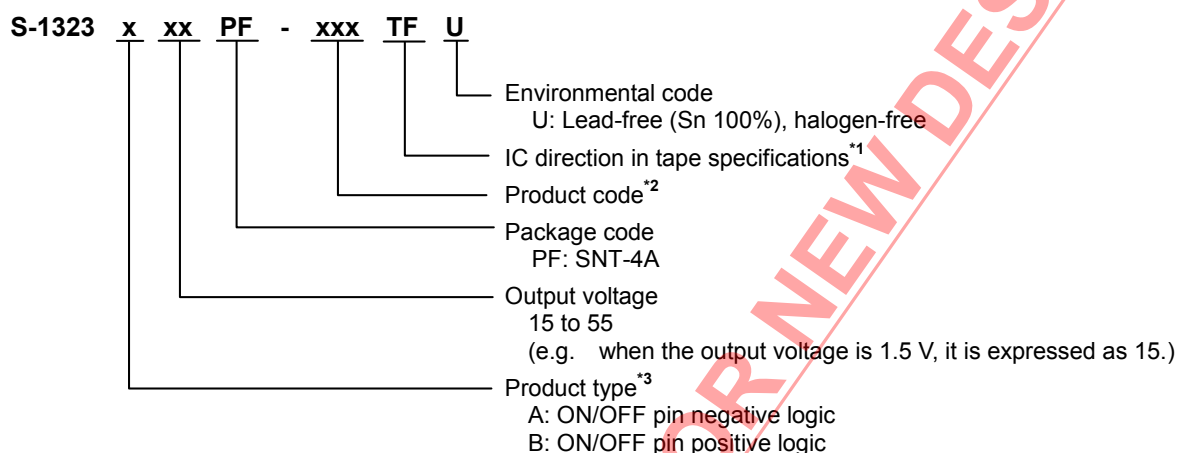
S-1323 x xx PF - xxx TF U

Environmental code
U: Lead-free (Sn 100%), halogen-free

IC direction in tape specifications$^{*1}$

Product code$^{*2}$

Package code
PF: SNT-4A

Output voltage
15 to 55
(e.g. when the output voltage is 1.5 V, it is expressed as 15.)

Product type$^{*3}$
A: ON/OFF pin negative logic
B: ON/OFF pin positive logic

OR NEW DES